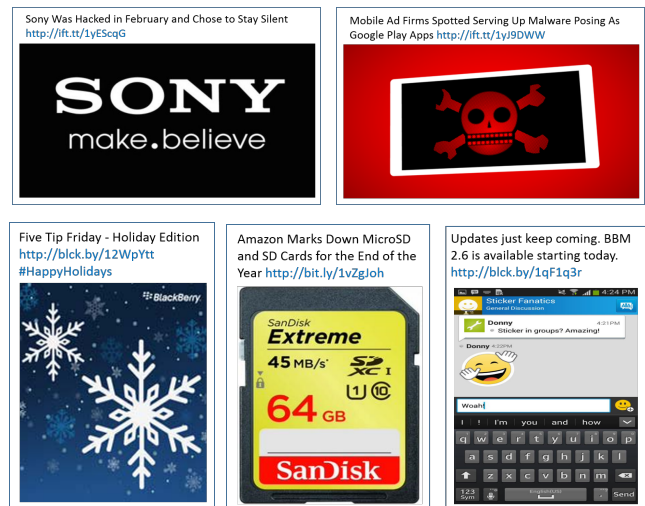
Sony Was Hacked in February and Chose to Stay Silent http://ift.tt/1yEScqG

SONY
make.believe

Mobile Ad Firms Spotted Serving Up Malware Posing As Google Play Apps http://ift.tt/1yJ9DWW

Five Tip Friday - Holiday Edition http://blck.by/12WpYtt #HappyHolidays

BlackBerry

Amazon Marks Down MicroSD and SD Cards for the End of the Year http://bit.ly/1vZgJoh

SanDisk
Extreme
45 MB/s
SD XC I
U1 10
64 GB
SanDisk

Updates just keep coming. BBM 2.6 is available starting today. http://blck.by/1qF1q3r

4:24 PM
Sticker Fanatics
General Discussion
Donny
4:21PM
Sticker in groups? Amazing!
Donny 4:23PM
Woah
I'm you and how
q w e r t y u i o p
a s d f g h j k l
z x c v b n m
123 Sym
English(US)
Send